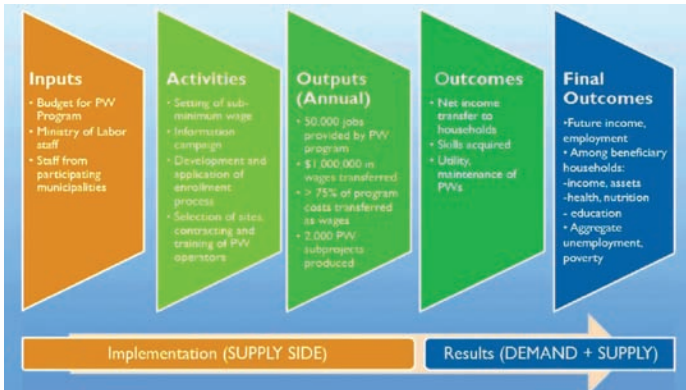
Inputs
• Budget for PW Program
• Ministry of Labor staff
• Staff from participating municipalities

Activities
• Setting of sub-minimum wage
• Information campaign
• Development and application of enrollment process
• Selection of sites, contracting and training of PW operators

Outputs (Annual)
• 50,000 jobs provided by PW program
• $1,000,000 in wages transferred
• > 75% of program costs transferred as wages
• 2,000 PW subprojects produced

Outcomes
• Net income transfer to households
• Skills acquired
• Utility, maintenance of PWs

Final Outcomes
•Future income, employment
• Among beneficiary households:
-income, assets
-health, nutrition
- education
• Aggregate unemployment, poverty

Implementation (SUPPLY SIDE)

Results (DEMAND + SUPPLY)